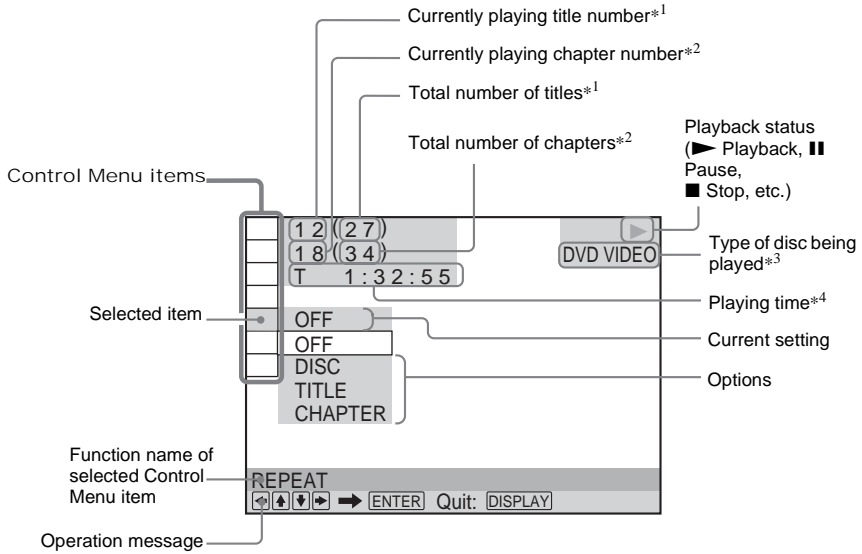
Currently playing title number$*^1$

Currently playing chapter number$*^2$

Total number of titles$*^1$

Total number of chapters$*^2$

Playback status (► Playback, ❚❚ Pause, ■ Stop, etc.)

Control Menu items

1 2 (2 7)
1 8 (3 4)
T 1:32:55

▶

DVD VIDEO

Type of disc being played$*^3$

Playing time$*^4$

Selected item

OFF

Current setting

OFF
DISC
TITLE
CHAPTER

Options

Function name of selected Control Menu item

REPEAT

◄ ▲ ▼ ► ➡ ENTER Quit: DISPLAY

Operation message